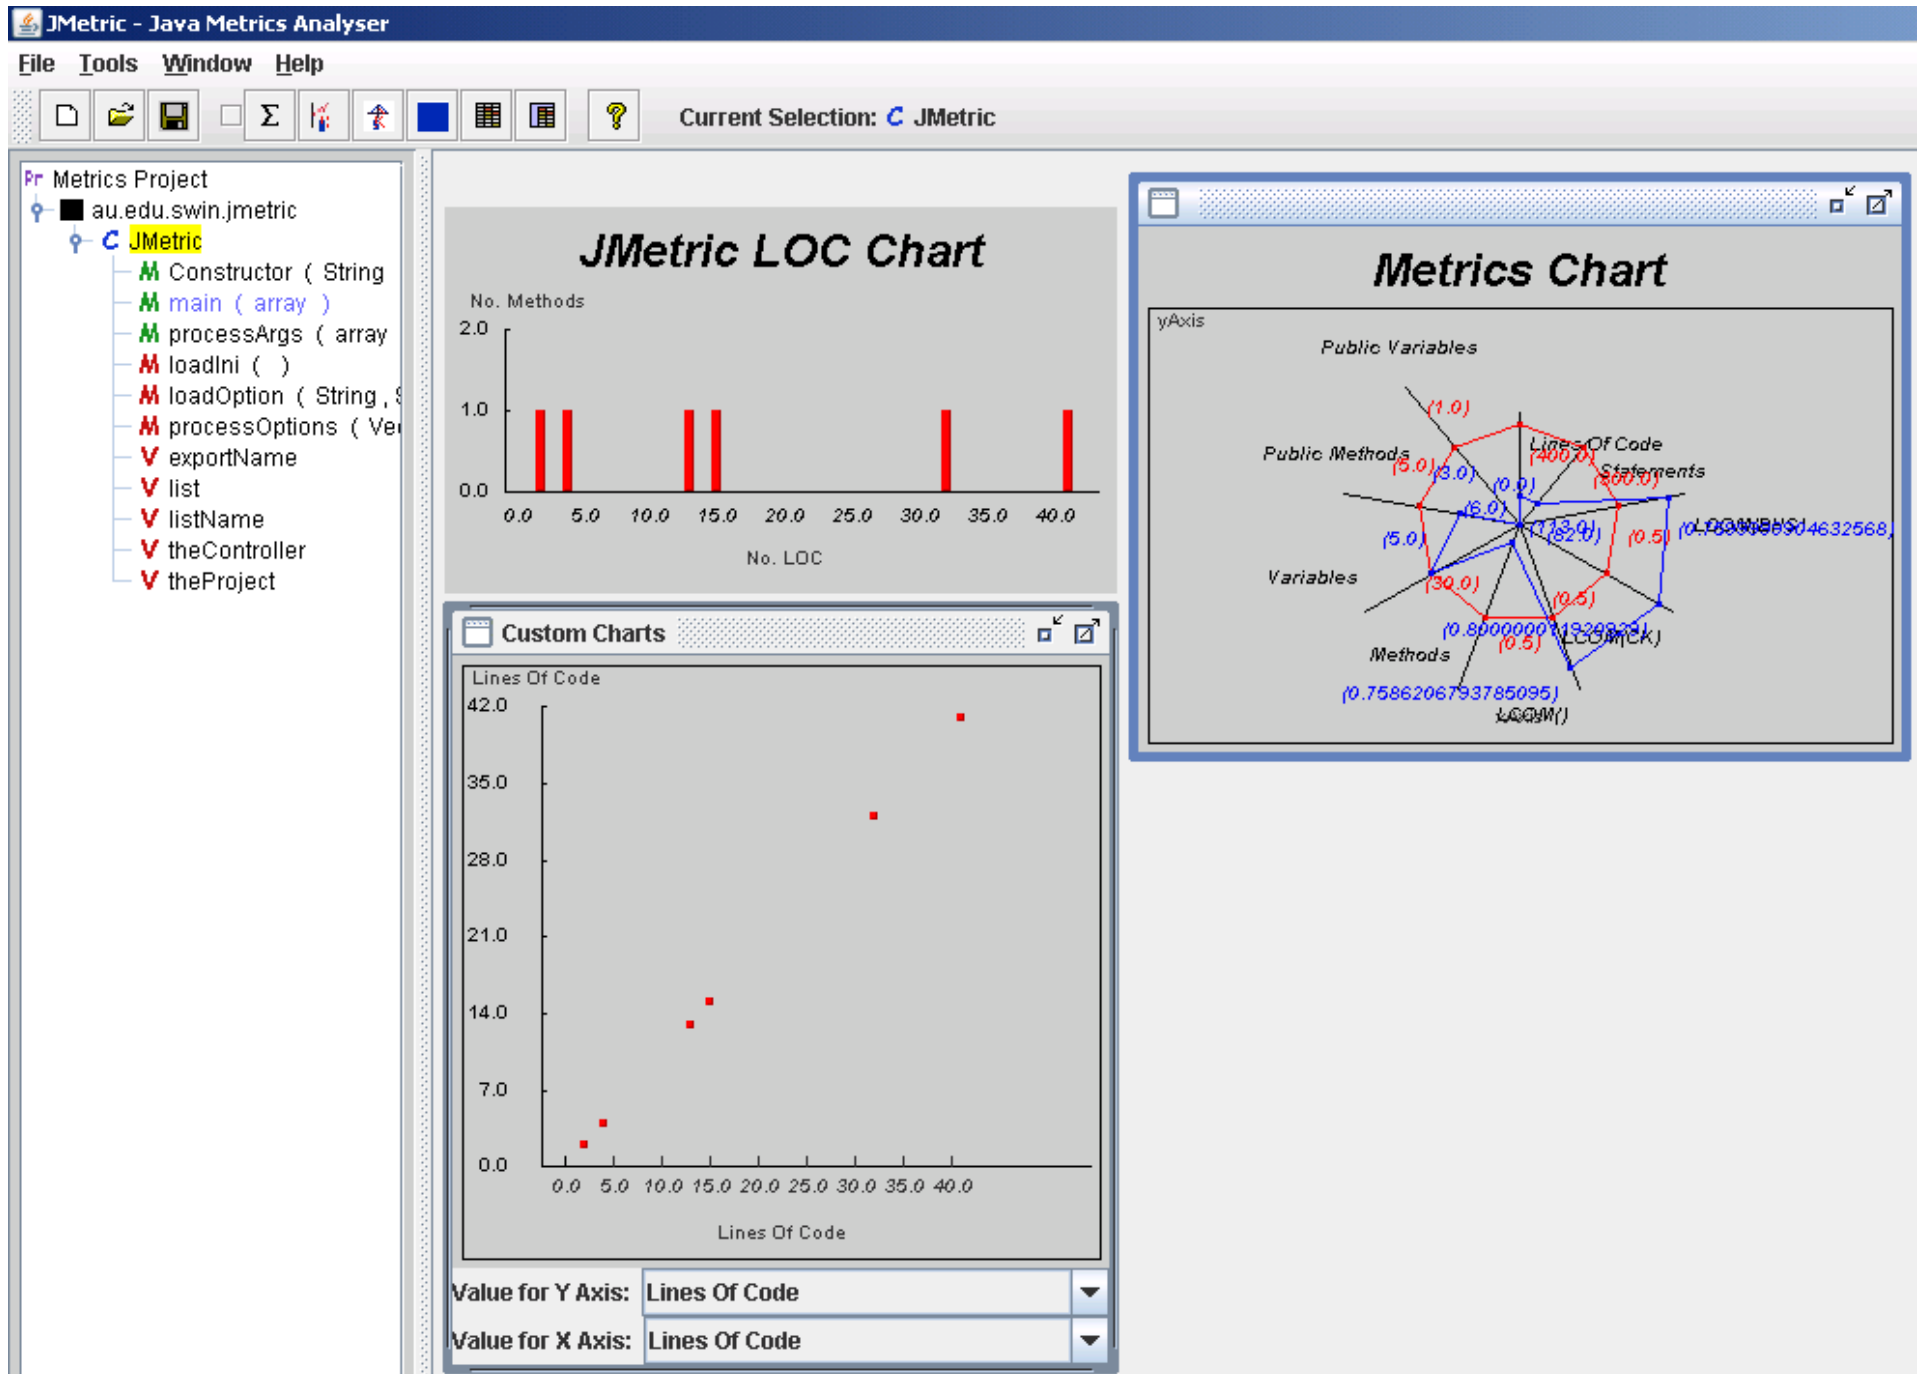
JMetric - Java Metrics Analyser

File Tools Window Help

Current Selection: C JMetric

Pr Metrics Project
au.edu.swin.jmetric
C JMetric
M Constructor ( String
M main ( array )
M processArgs ( array
M loadIni ( )
M loadOption ( String , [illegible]
M processOptions ( Ve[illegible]
V exportName
V list
V listName
V theController
V theProject

JMetric LOC Chart

No. Methods

2.0
1.0
0.0

0.0 5.0 10.0 15.0 20.0 25.0 30.0 35.0 40.0

No. LOC

Custom Charts

Lines Of Code

42.0
35.0
28.0
21.0
14.0
7.0
0.0

0.0 5.0 10.0 15.0 20.0 25.0 30.0 35.0 40.0

Lines Of Code

Value for Y Axis: Lines Of Code

Value for X Axis: Lines Of Code

Metrics Chart

yAxis

Public Variables
(1.0)
Lines Of Code
Public Methods
(400.0)
(5.0)
(3.0)
Statements
(300.0)
(0.0)
(6.0)
LOCMNBHS
(0.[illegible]4632568)
(5.0)
(13.0)
(82.0)
(0.5)
Variables
(30.0)
(0.5)
(0.8000000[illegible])
LCOM(CK)
(0.5)
Methods
(0.7586206793785095)
LCOM()